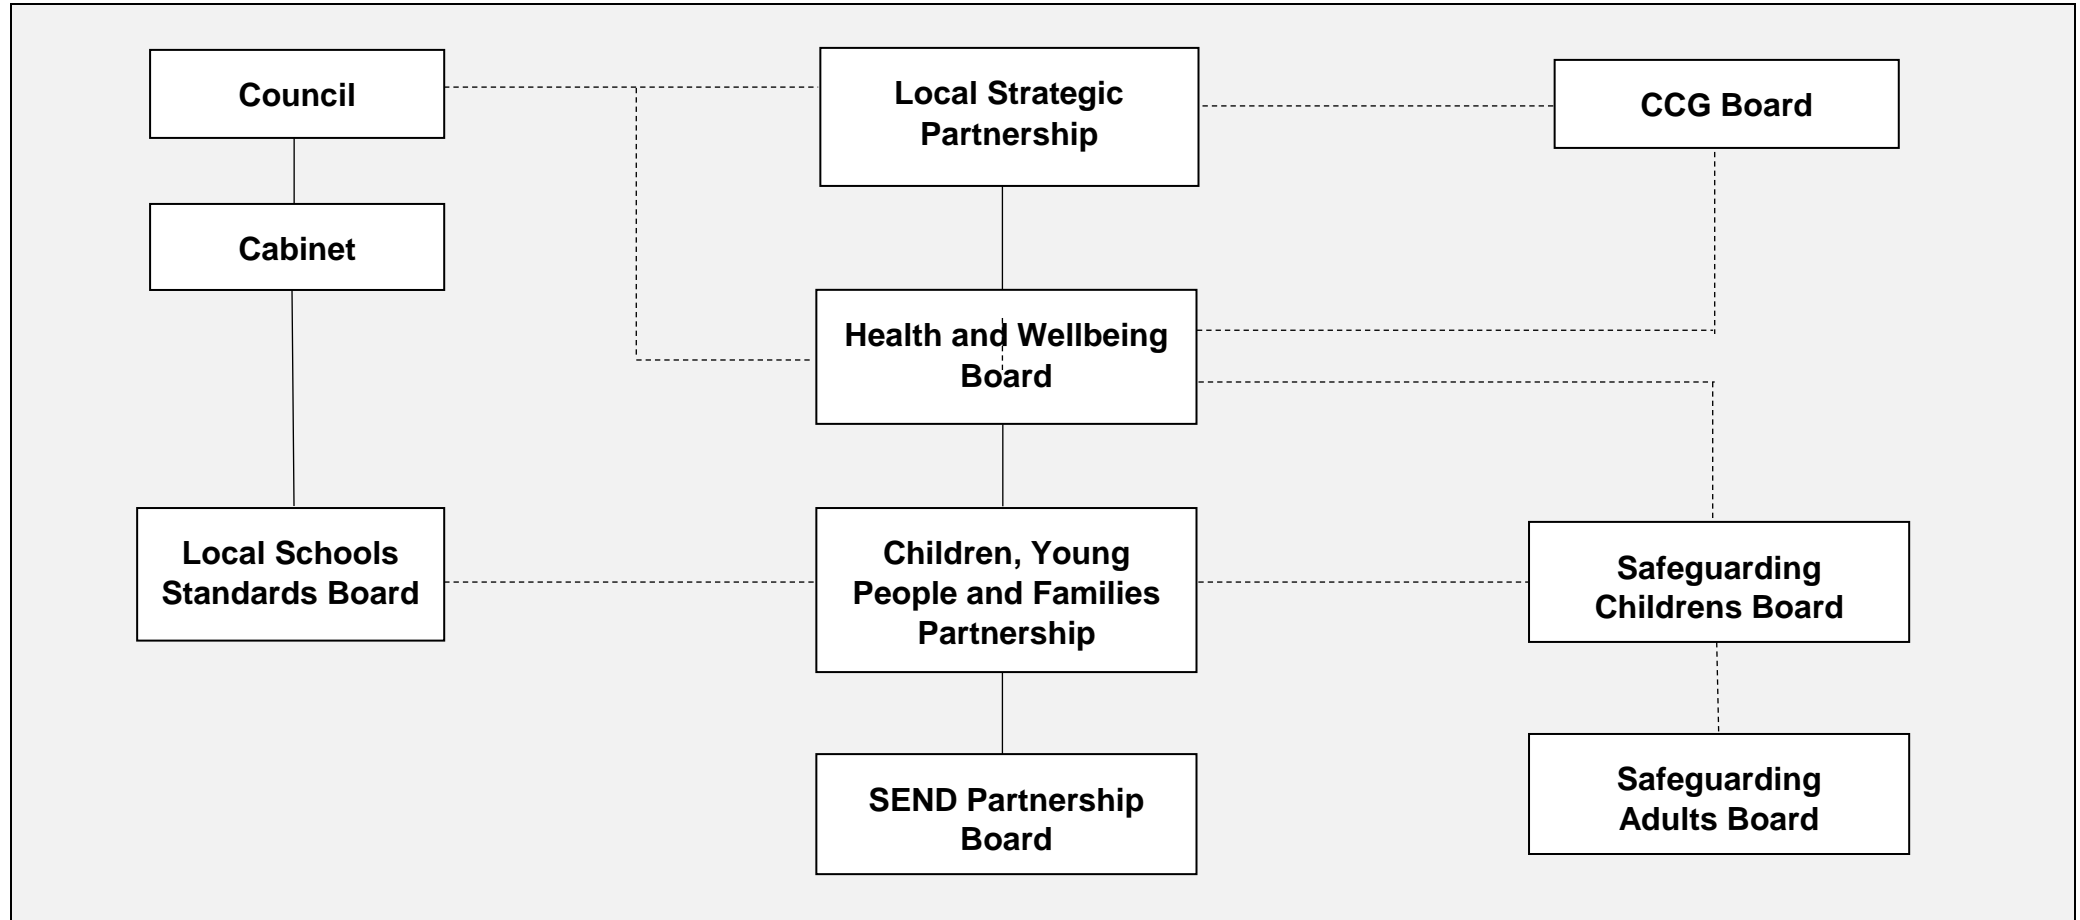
Council

Local Strategic Partnership

CCG Board

Cabinet

Health and Wellbeing Board

Local Schools Standards Board

Children, Young People and Families Partnership

Safeguarding Childrens Board

SEND Partnership Board

Safeguarding Adults Board